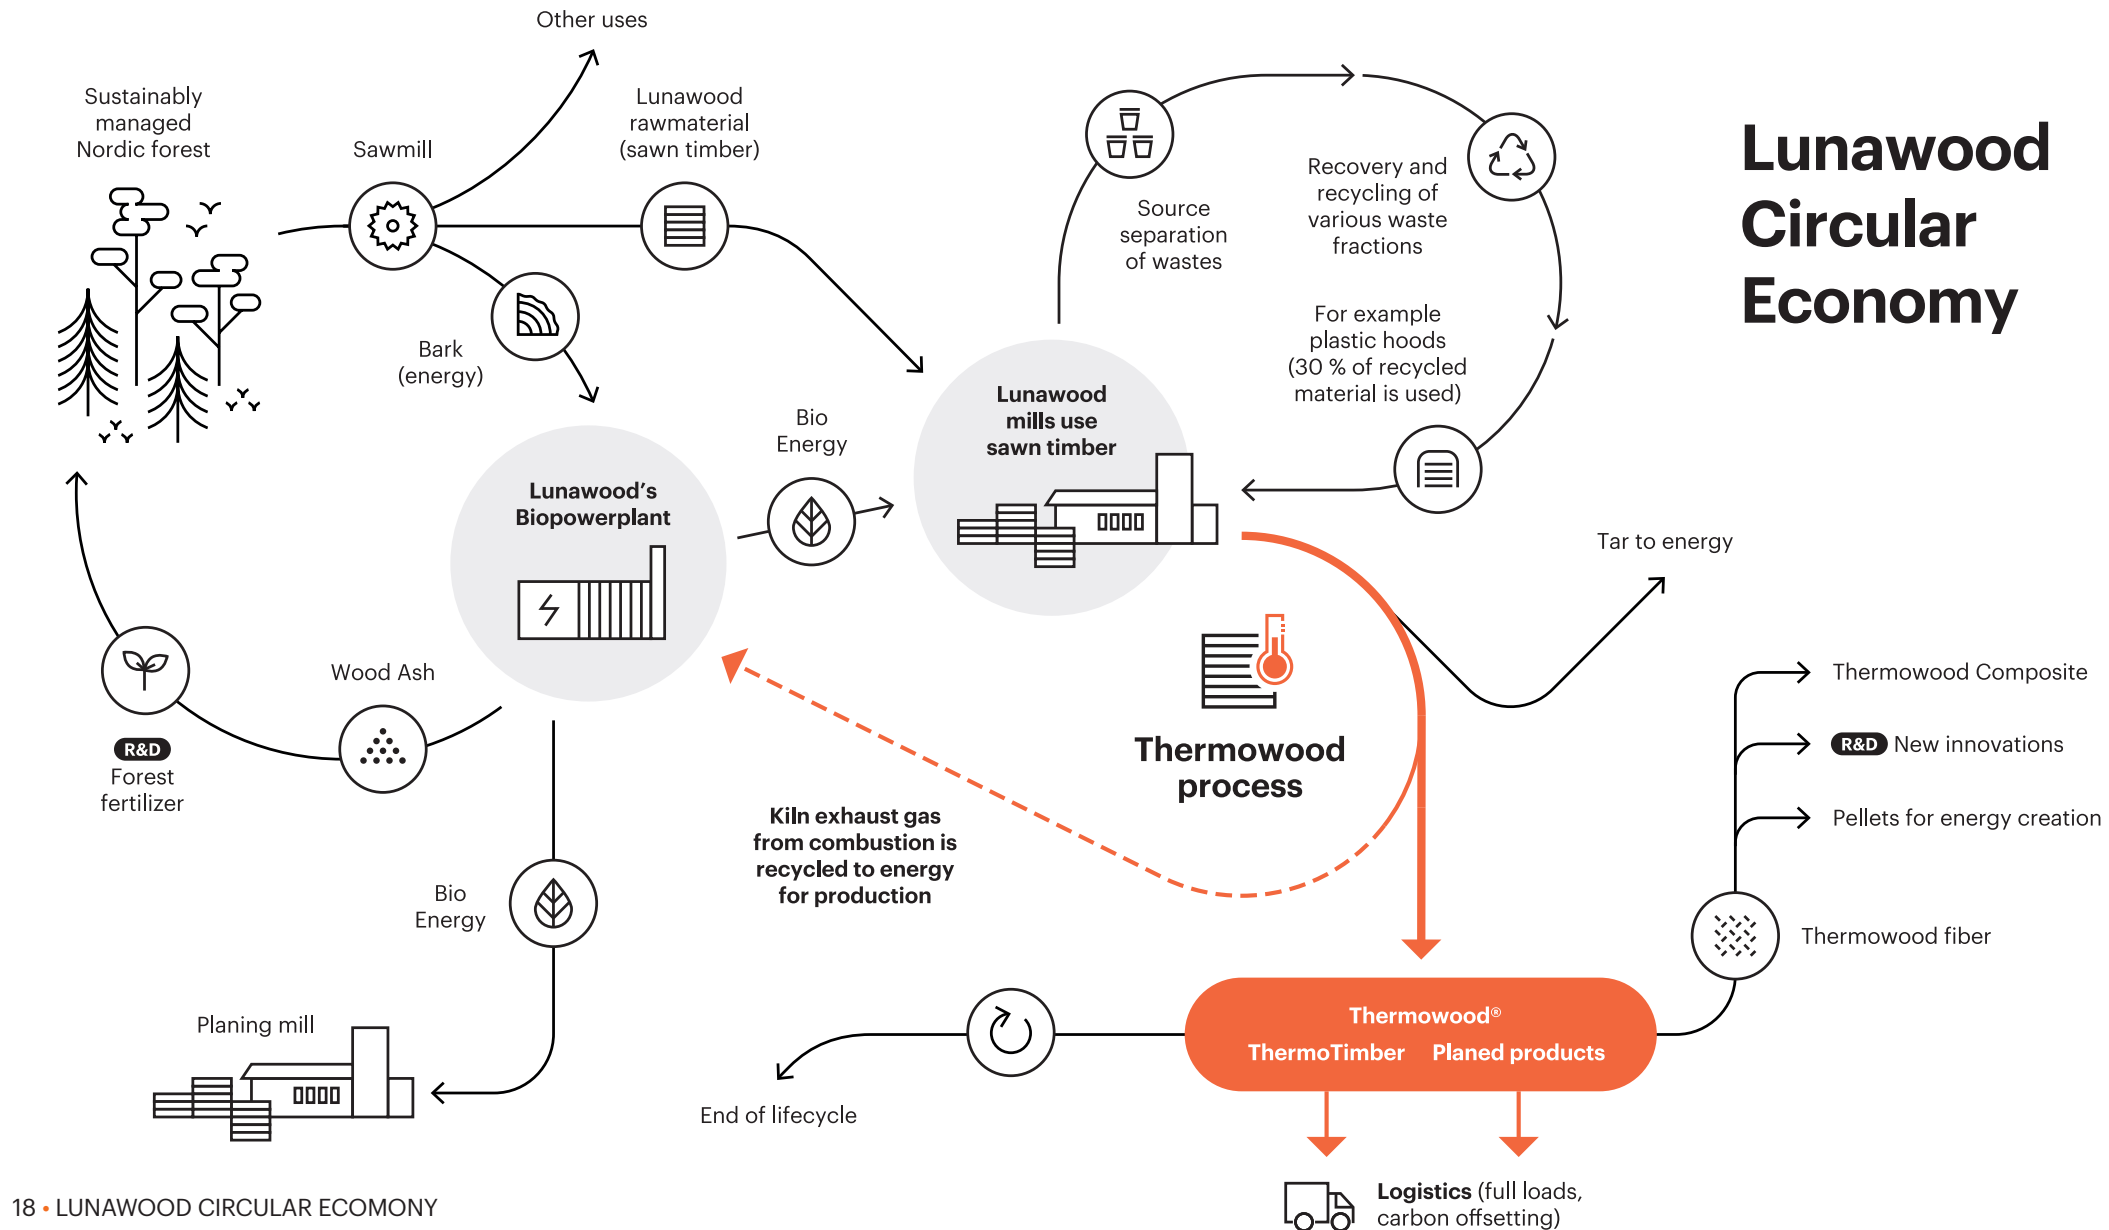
Lunawood Circular Economy

Other uses

Sustainably managed Nordic forest

Sawmill

Lunawood rawmaterial (sawn timber)

Bark (energy)

Source separation of wastes

Recovery and recycling of various waste fractions

For example plastic hoods (30 % of recycled material is used)

Bio Energy

Lunawood's Biopowerplant

Lunawood mills use sawn timber

Tar to energy

Thermowood process

R&D Forest fertilizer

Wood Ash

Kiln exhaust gas from combustion is recycled to energy for production

Thermowood Composite

R&D New innovations

Pellets for energy creation

Thermowood fiber

Bio Energy

Planing mill

End of lifecycle

Thermowood®
ThermoTimber Planed products

Logistics (full loads, carbon offsetting)

18 • LUNAWOOD CIRCULAR ECOMONY